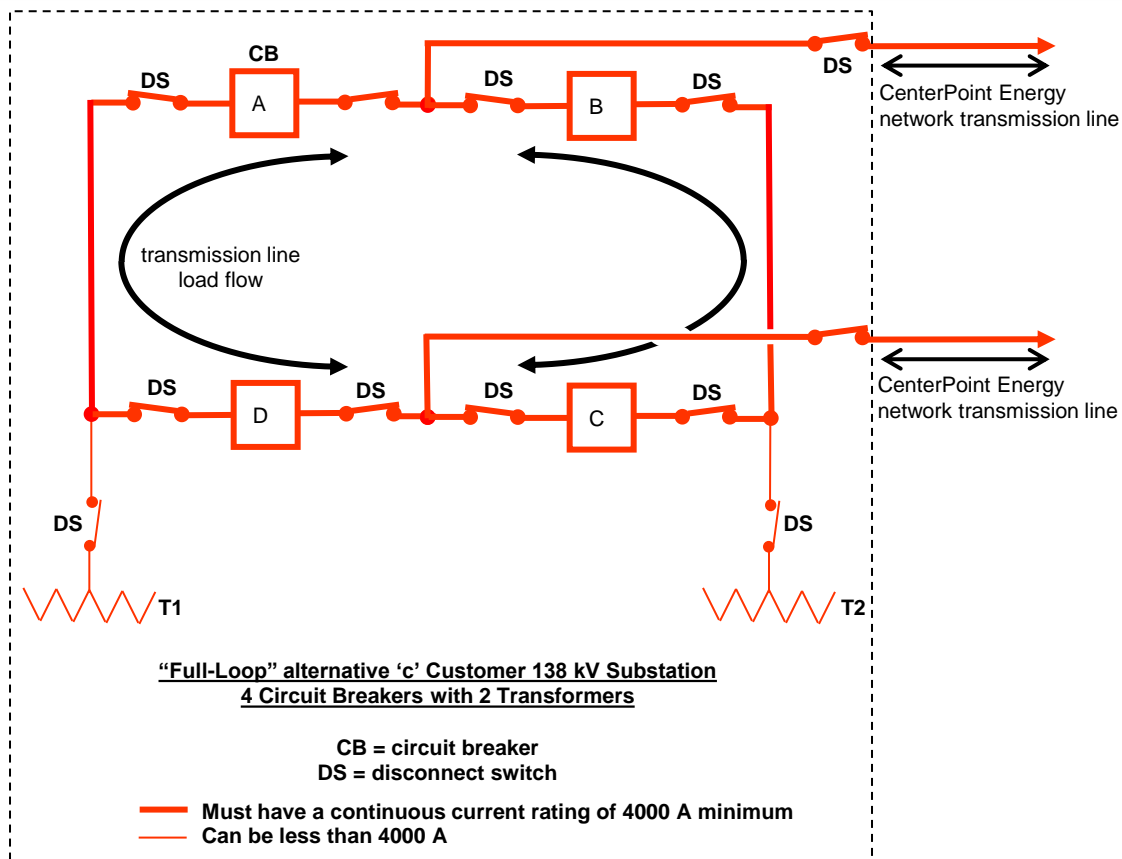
CB

DS

A

DS

B

DS

DS

CenterPoint Energy network transmission line

transmission line load flow

DS

D

DS

DS

C

DS

CenterPoint Energy network transmission line

DS

DS

T1

T2

"Full-Loop" alternative 'c' Customer 138 kV Substation
4 Circuit Breakers with 2 Transformers

CB = circuit breaker
DS = disconnect switch

Must have a continuous current rating of 4000 A minimum
Can be less than 4000 A